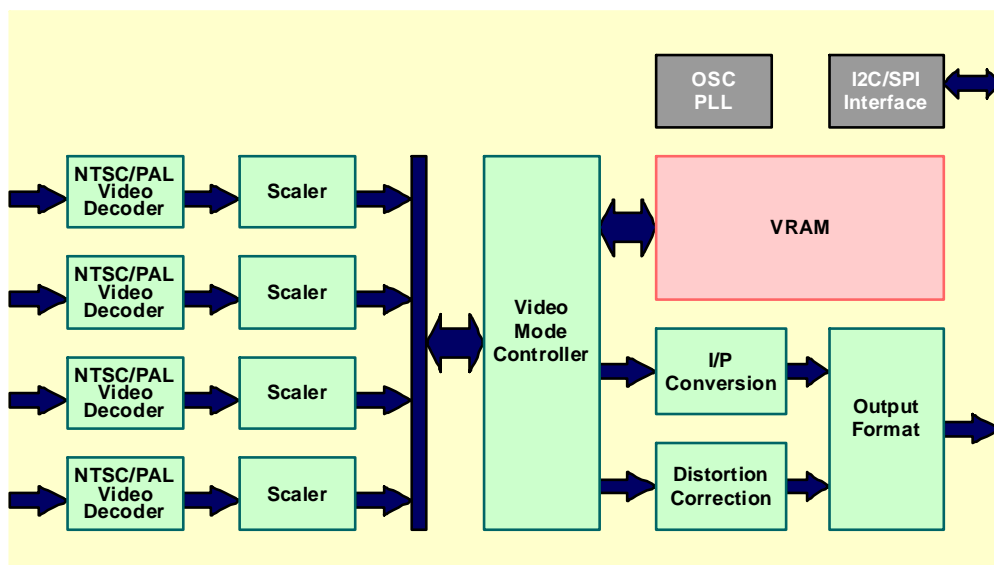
OSC PLL

I2C/SPI Interface

NTSC/PAL Video Decoder

Scaler

NTSC/PAL Video Decoder

Scaler

NTSC/PAL Video Decoder

Scaler

NTSC/PAL Video Decoder

Scaler

Video Mode Controller

VRAM

I/P Conversion

Distortion Correction

Output Format